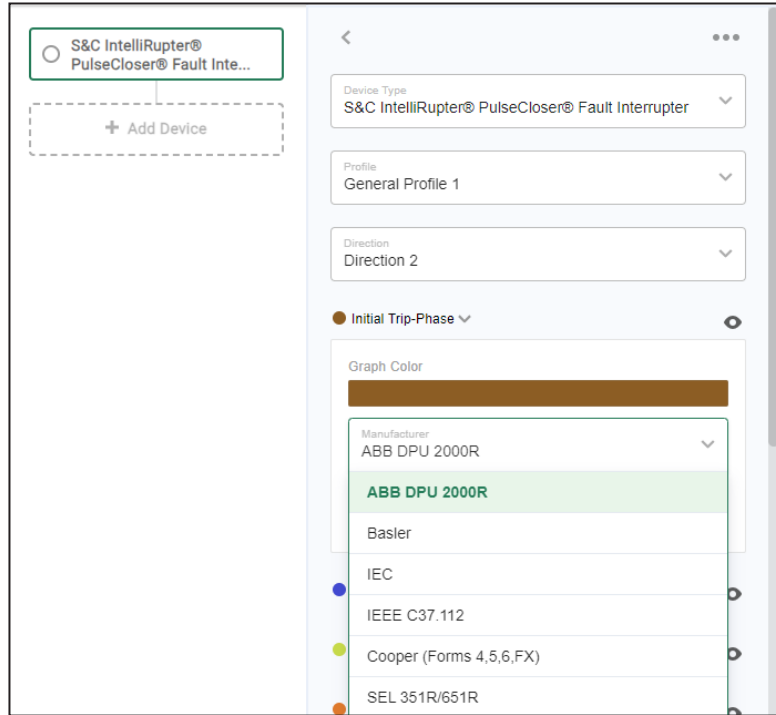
S&C IntelliRupter® PulseCloser® Fault Inte...

+ Add Device

Device Type
S&C IntelliRupter® PulseCloser® Fault Interrupter

Profile
General Profile 1

Direction
Direction 2

Initial Trip-Phase

Graph Color

Manufacturer
ABB DPU 2000R

ABB DPU 2000R

Basler

IEC

IEEE C37.112

Cooper (Forms 4,5,6,FX)

SEL 351R/651R